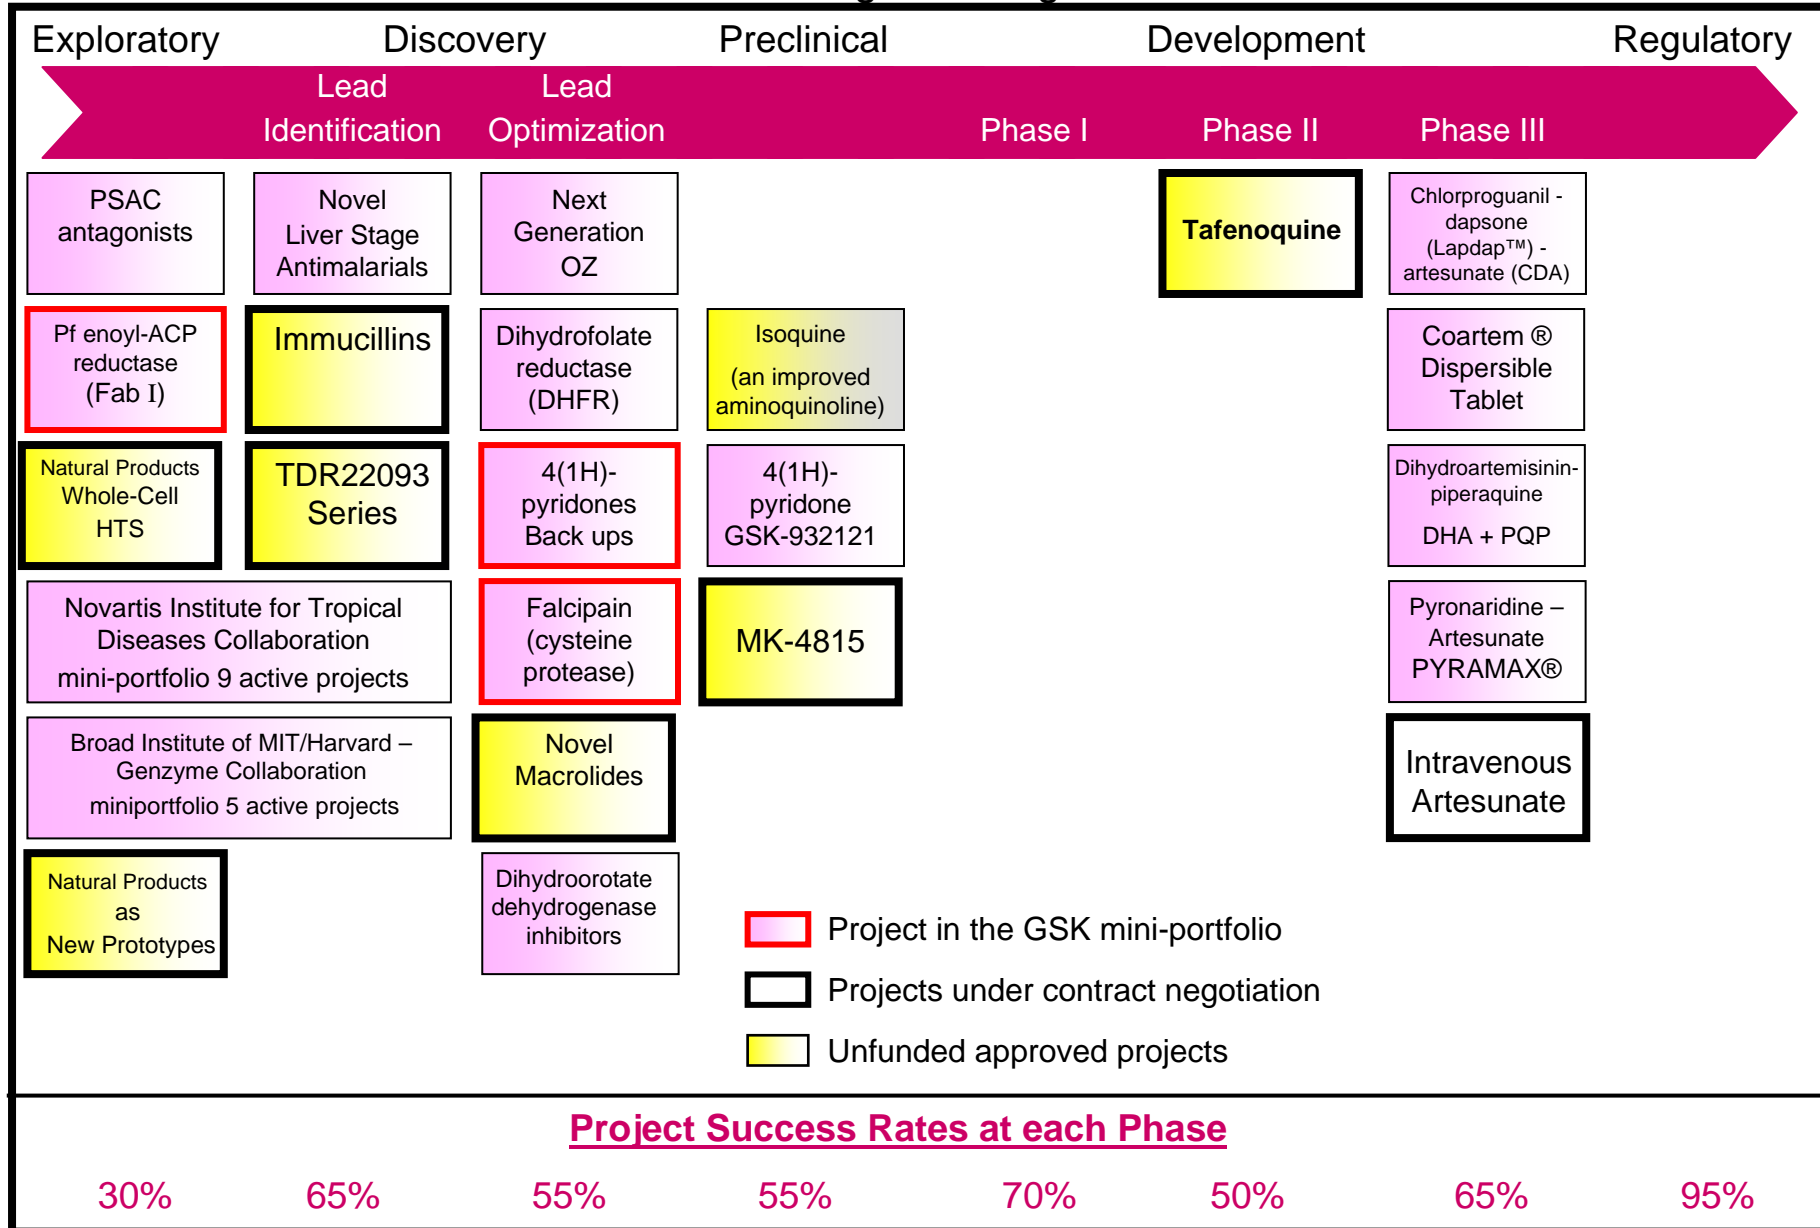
Exploratory Discovery Preclinical Development Regulatory

Lead Identification

Lead Optimization

Phase I

Phase II

Phase III

PSAC antagonists

Novel Liver Stage Antimalarials

Next Generation OZ

Tafenoquine

Chlorproguanil - dapsone (Lapdap™) - artesunate (CDA)

Pf enoyl-ACP reductase (Fab I)

Immucillins

Dihydrofolate reductase (DHFR)

Isoquine (an improved aminoquinoline)

Coartem ® Dispersible Tablet

Natural Products Whole-Cell HTS

TDR22093 Series

4(1H)-pyridones Back ups

4(1H)-pyridone GSK-932121

Dihydroartemisinin-piperaquine DHA + PQP

Novartis Institute for Tropical Diseases Collaboration mini-portfolio 9 active projects

Falcipain (cysteine protease)

MK-4815

Pyronaridine – Artesunate PYRAMAX®

Broad Institute of MIT/Harvard – Genzyme Collaboration miniportfolio 5 active projects

Novel Macrolides

Intravenous Artesunate

Natural Products as New Prototypes

Dihydroorotate dehydrogenase inhibitors

Project in the GSK mini-portfolio

Projects under contract negotiation

Unfunded approved projects

Project Success Rates at each Phase

30% 65% 55% 55% 70% 50% 65% 95%